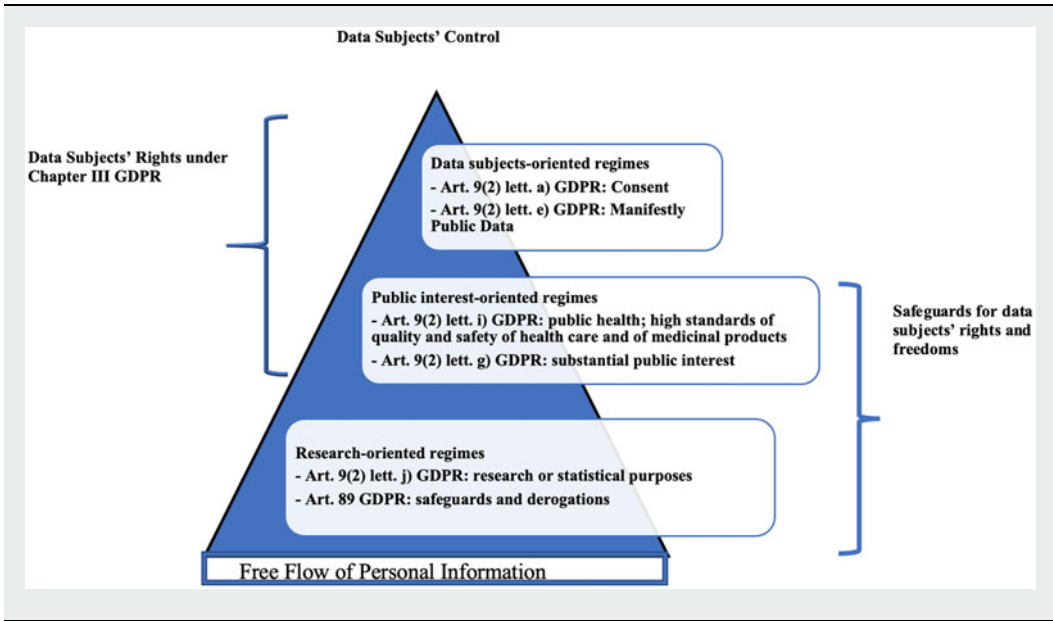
Data Subjects' Control

Data Subjects' Rights under Chapter III GDPR

Data subjects-oriented regimes
- Art. 9(2) lett. a) GDPR: Consent
- Art. 9(2) lett. e) GDPR: Manifestly Public Data

Public interest-oriented regimes
- Art. 9(2) lett. i) GDPR: public health; high standards of quality and safety of health care and of medicinal products
- Art. 9(2) lett. g) GDPR: substantial public interest

Safeguards for data subjects' rights and freedoms

Research-oriented regimes
- Art. 9(2) lett. j) GDPR: research or statistical purposes
- Art. 89 GDPR: safeguards and derogations

Free Flow of Personal Information